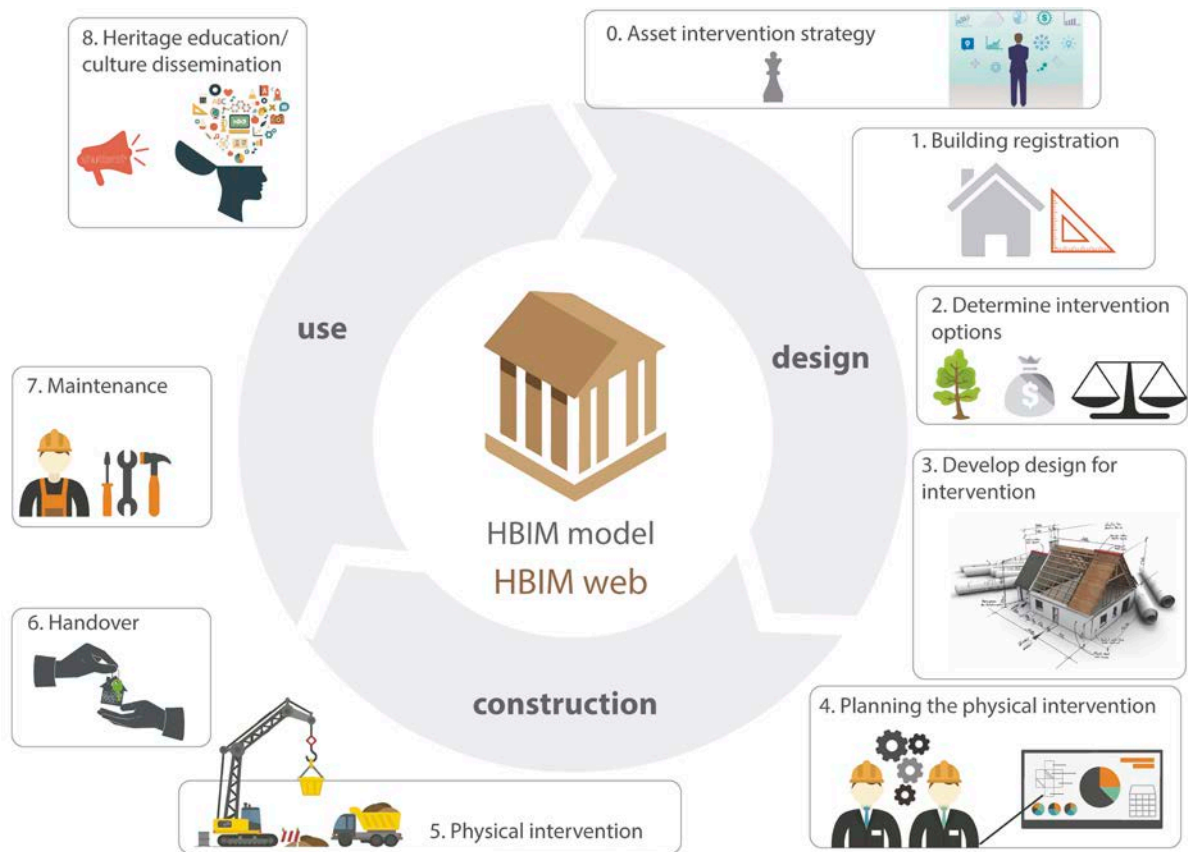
8. Heritage education/ culture dissemination

0. Asset intervention strategy

1. Building registration

use

design

2. Determine intervention options

7. Maintenance

HBIM model

HBIM web

3. Develop design for intervention

6. Handover

construction

4. Planning the physical intervention

5. Physical intervention